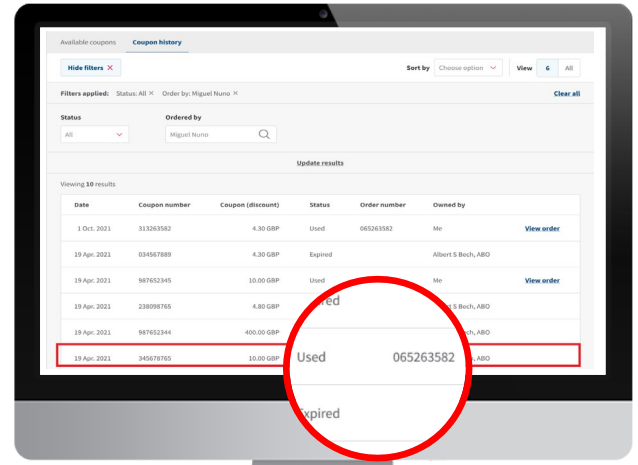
Available coupons Coupon history

Hide filters ✕

Sort by Choose option

View 6 All

Filters applied: Status: All ✕ Order by: Miguel Nuno ✕

Clear all

Status
All

Ordered by
Miguel Nuno

Update results

Viewing 10 results

| Date | Coupon number | Coupon (discount) | Status | Order number | Owned by | |
|---|---|---|---|---|---|---|
| 1 Oct. 2021 | 313263582 | 4.30 GBP | Used | 065263582 | Me | View order |
| 19 Apr. 2021 | 034567889 | 4.30 GBP | Expired | | Albert S Bech, ABO | |
| 19 Apr. 2021 | 987652345 | 10.00 GBP | Used | | Me | View order |
| 19 Apr. 2021 | 238098765 | 4.80 GBP | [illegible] | | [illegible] S Bech, ABO | |
| 19 Apr. 2021 | 987652344 | 400.00 GBP | | | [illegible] Bech, ABO | |
| 19 Apr. 2021 | 345678765 | 10.00 GBP | Used | 065263582 | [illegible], ABO | |

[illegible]xpired